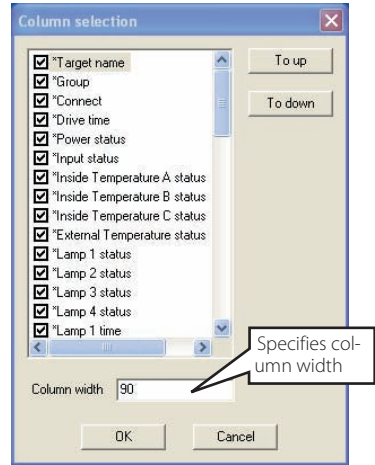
Column selection

*Target name
*Group
*Connect
*Drive time
*Power status
*Input status
*Inside Temperature A status
*Inside Temperature B status
*Inside Temperature C status
*External Temperature status
*Lamp 1 status
*Lamp 2 status
*Lamp 3 status
*Lamp 4 status
*Lamp 1 time

To up
To down

Specifies column width

Column width 90

OK
Cancel